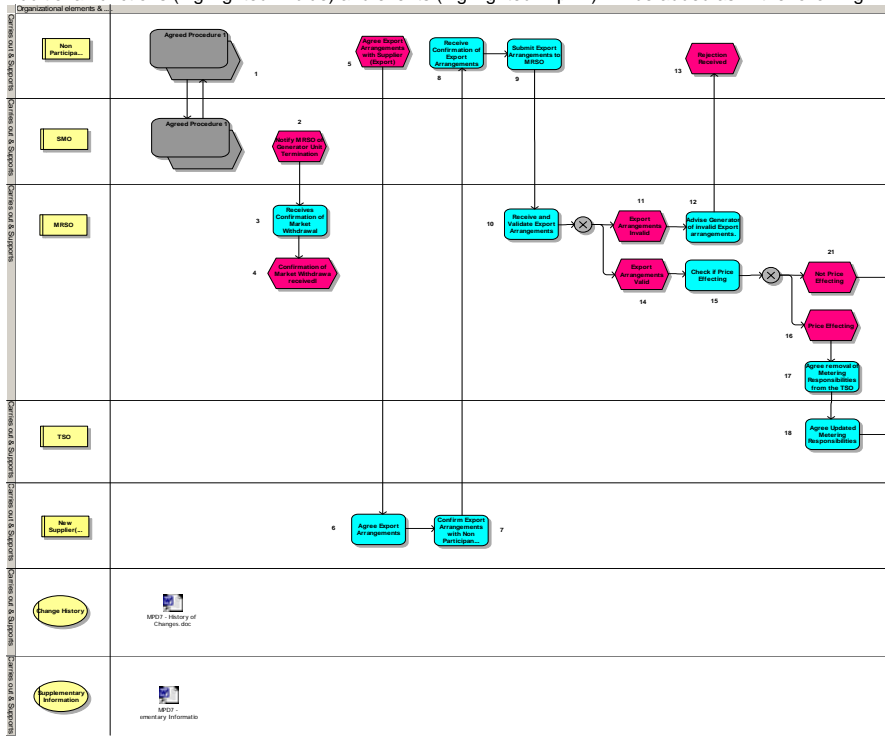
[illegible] (highlighted in blue) and events (highlighted in pink) in the sequence in the diagram

Organizational elements & ...

Carries out & Supports

Non Particip...

Agreed Procedure 1

1

Agree Export Arrangements with Supplier (Export)

5

Receive Confirmation of Export Arrangements

8

Submit Export Arrangements to MRSO

9

Rejection Received

13

Carries out & Supports

SMO

Agreed Procedure 1

2

Notify MRSO of Generator Unit Termination

Carries out & Supports

MRSO

3

Receives Confirmation of Market Withdrawal

4

Confirmation of Market Withdrawa received

10

Receive and Validate Export Arrangements

11

Export Arrangements Invalid

12

Advise Generator of invalid Export arrangements.

Export Arrangements Valid

14

Check if Price Effecting

15

21

Not Price Effecting

Price Effecting

16

17

Agree removal of Metering Responsibilities from the TSO

Carries out & Supports

TSO

18

Agree Updated Metering Responsibilities

Carries out & Supports

New Supplier(...

6

Agree Export Arrangements

Confirm Export Arrangements with Non Participan...

7

Carries out & Supports

Change History

MPD7 - History of Changes.doc

Carries out & Supports

Supplementary Information

MPD7 - ementary Informatio